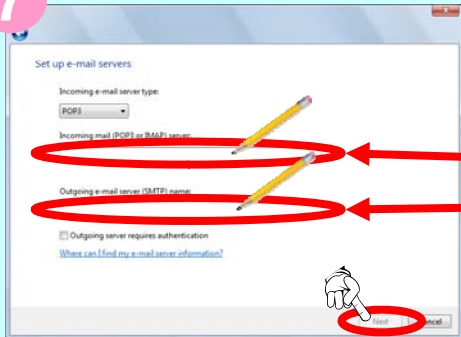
Set up e-mail servers

Incoming e-mail server type:

POP3

Incoming mail (POP3 or IMAP) server:

Outgoing e-mail server (SMTP) name:

Outgoing server requires authentication

Where can I find my e-mail server information?

Next

Cancel